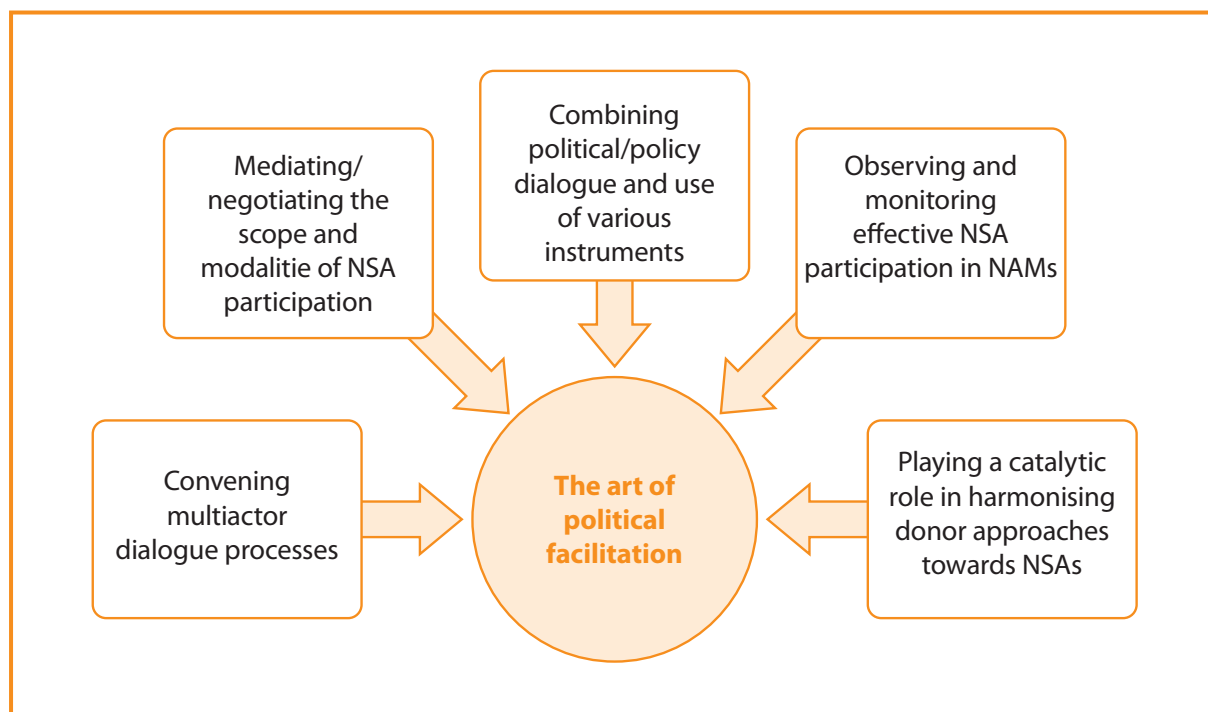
Mediating/ negotiating the scope and modalitie of NSA participation

Combining political/policy dialogue and use of various instruments

Observing and monitoring effective NSA participation in NAMs

Convening multiactor dialogue processes

The art of political facilitation

Playing a catalytic role in harmonising donor approaches towards NSAs